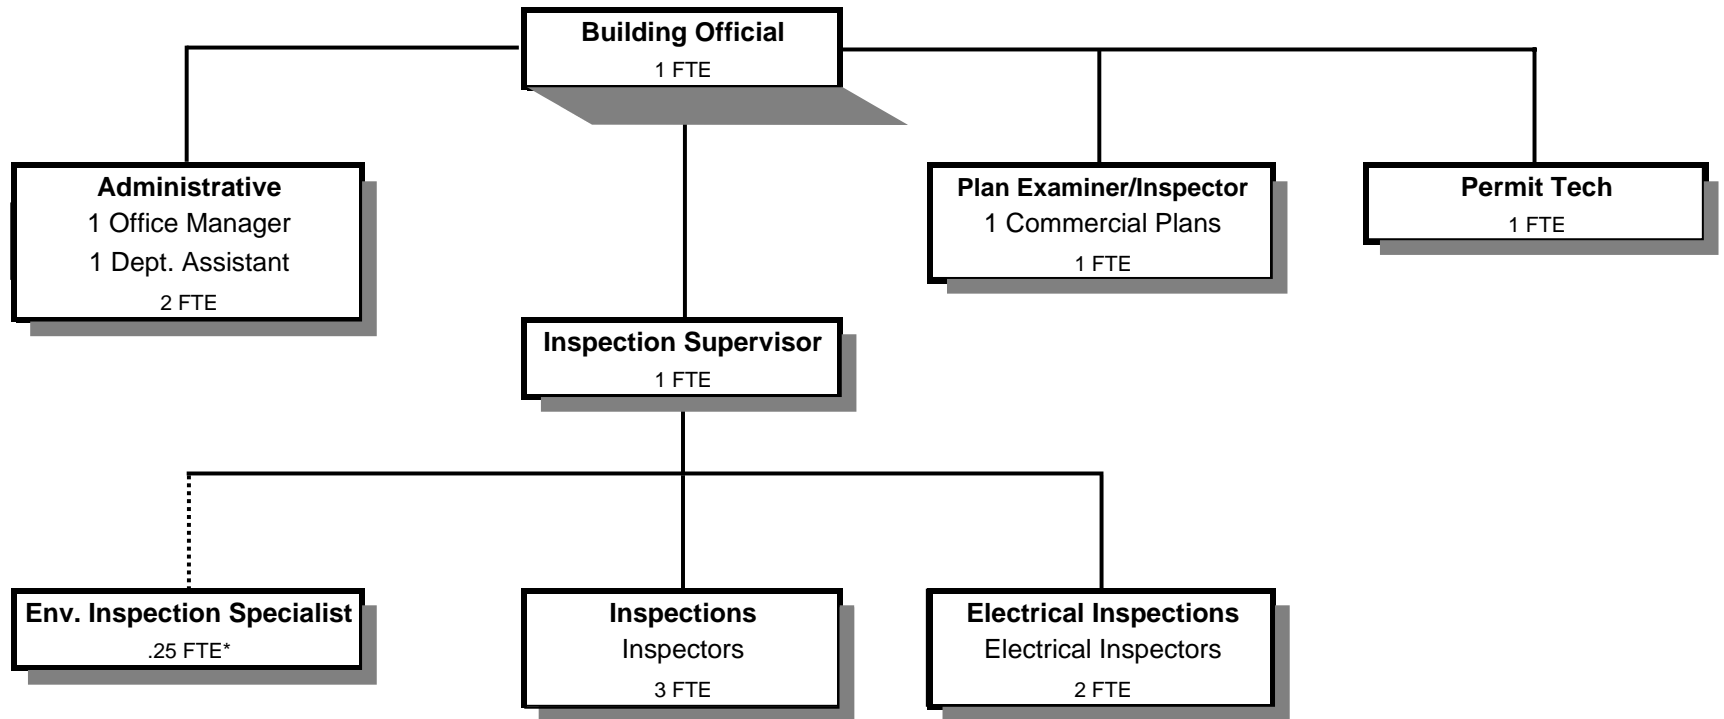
Building Official
1 FTE

Administrative
1 Office Manager
1 Dept. Assistant
2 FTE

Plan Examiner/Inspector
1 Commercial Plans
1 FTE

Permit Tech
1 FTE

Inspection Supervisor
1 FTE

Env. Inspection Specialist
.25 FTE*

Inspections
Inspectors
3 FTE

Electrical Inspections
Electrical Inspectors
2 FTE